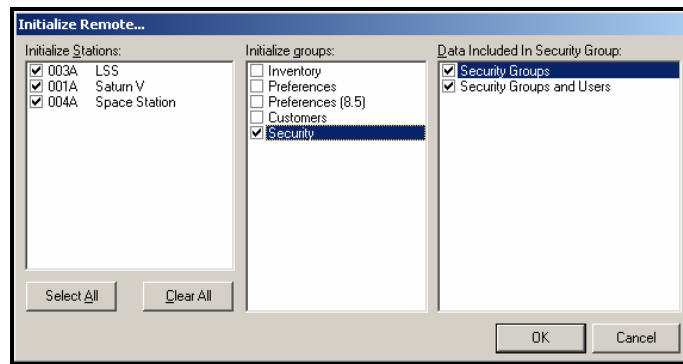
Initialize Remote...

Initialize Stations:
☑ 003A LSS
☑ 001A Saturn V
☑ 004A Space Station

Select All
Clear All

Initialize groups:
☐ Inventory
☐ Preferences
☐ Preferences (8.5)
☐ Customers
☑ Security

Data Included In Security Group:
☑ Security Groups
☑ Security Groups and Users

OK
Cancel